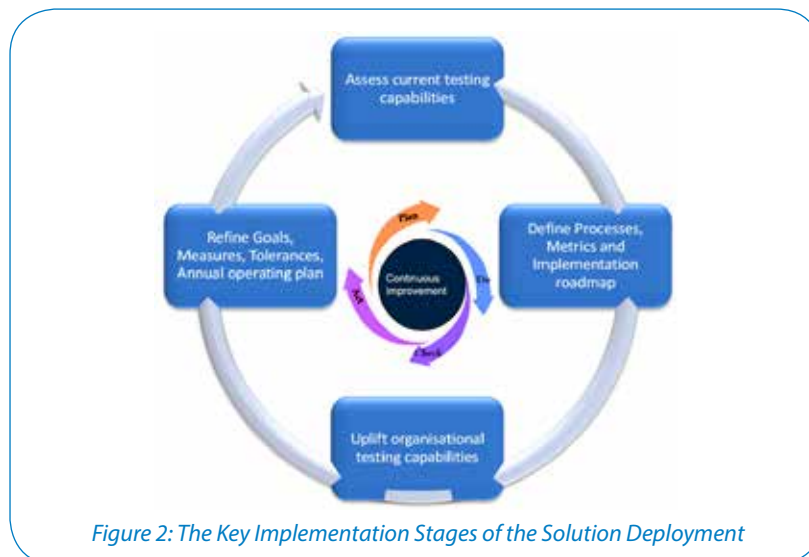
Assess current testing capabilities

Define Processes, Metrics and Implementation roadmap

Uplift organisational testing capabilities

Refine Goals, Measures, Tolerances, Annual operating plan

Plan

Do

Check

Act

Continuous improvement

Figure 2: The Key Implementation Stages of the Solution Deployment